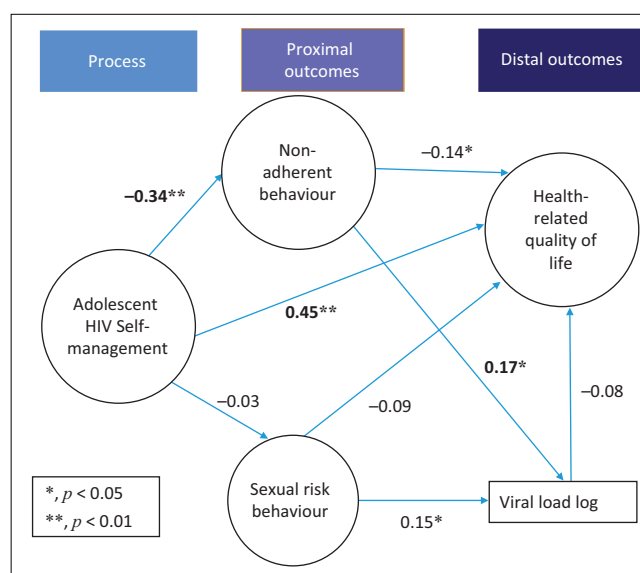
Process

Proximal outcomes

Distal outcomes

Non-adherent behaviour

Health-related quality of life

Adolescent HIV Self-management

Sexual risk behaviour

Viral load log

−0.34**

−0.14*

0.45**

0.17*

−0.03

−0.09

−0.08

0.15*

*, $p$ < 0.05
**, $p$ < 0.01